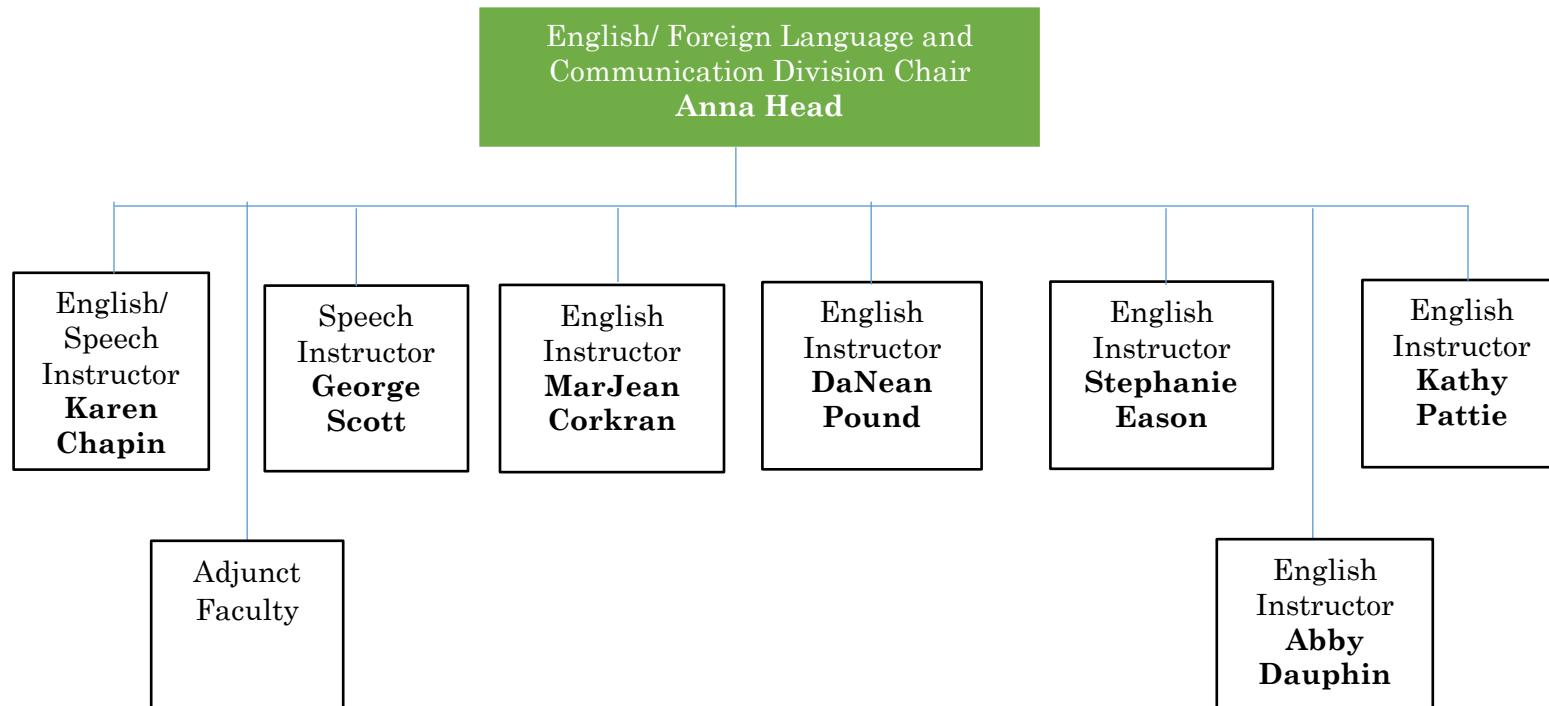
English/ Foreign Language and Communication Division Chair
**Anna Head**

English/ Speech Instructor
**Karen Chapin**

Adjunct Faculty

Speech Instructor
**George Scott**

English Instructor
**MarJean Corkran**

English Instructor
**DaNean Pound**

English Instructor
**Stephanie Eason**

English Instructor
**Abby Dauphin**

English Instructor
**Kathy Pattie**